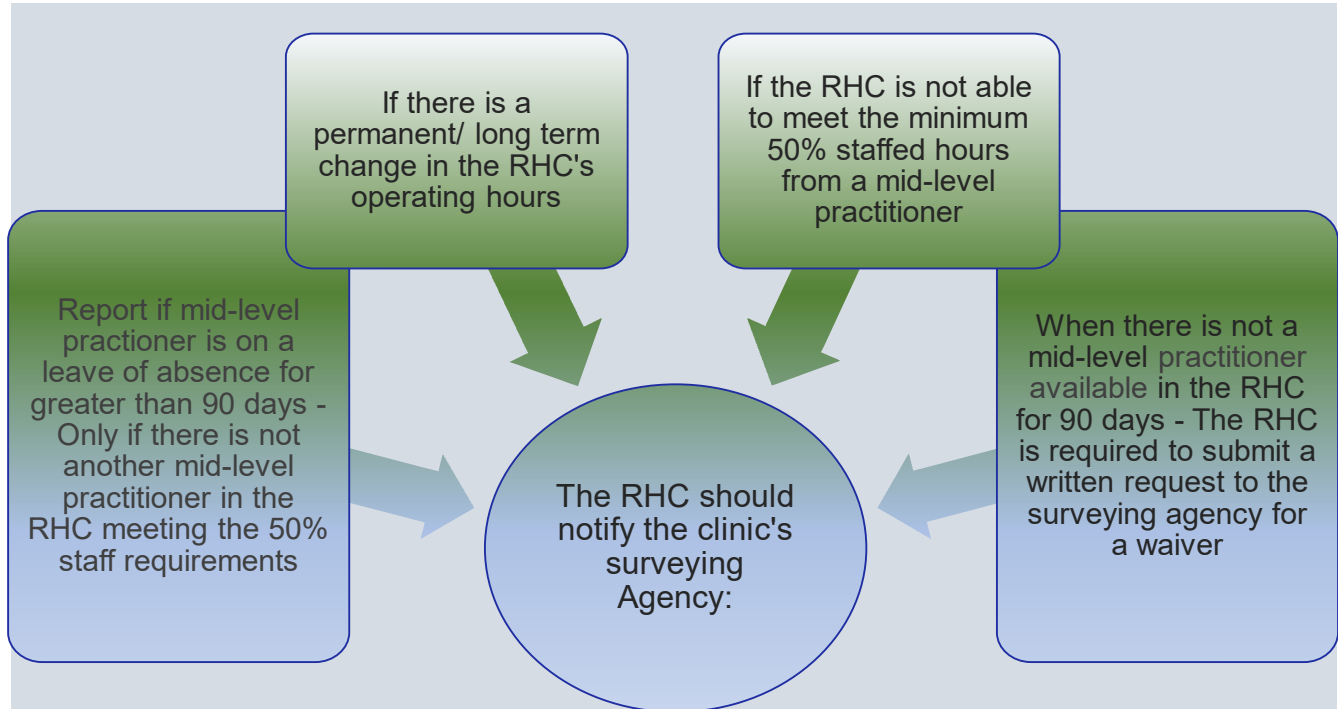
If there is a permanent/ long term change in the RHC's operating hours

If the RHC is not able to meet the minimum 50% staffed hours from a mid-level practitioner

Report if mid-level practioner is on a leave of absence for greater than 90 days - Only if there is not another mid-level practitioner in the RHC meeting the 50% staff requirements

The RHC should notify the clinic's surveying Agency:

When there is not a mid-level practitioner available in the RHC for 90 days - The RHC is required to submit a written request to the surveying agency for a waiver